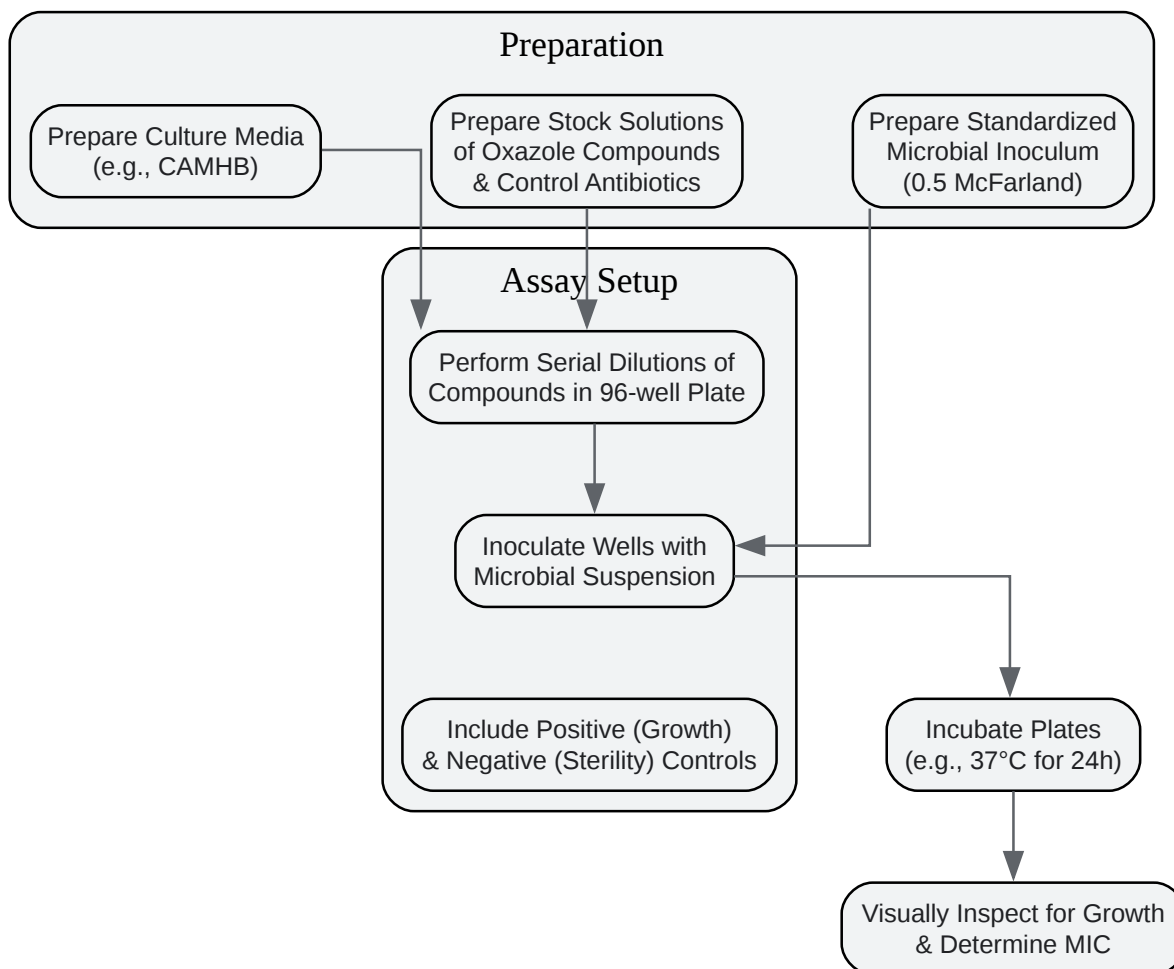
Preparation

Prepare Culture Media (e.g., CAMHB)

Prepare Stock Solutions of Oxazole Compounds & Control Antibiotics

Prepare Standardized Microbial Inoculum (0.5 McFarland)

Assay Setup

Perform Serial Dilutions of Compounds in 96-well Plate

Inoculate Wells with Microbial Suspension

Include Positive (Growth) & Negative (Sterility) Controls

Incubate Plates (e.g., 37°C for 24h)

Visually Inspect for Growth & Determine MIC